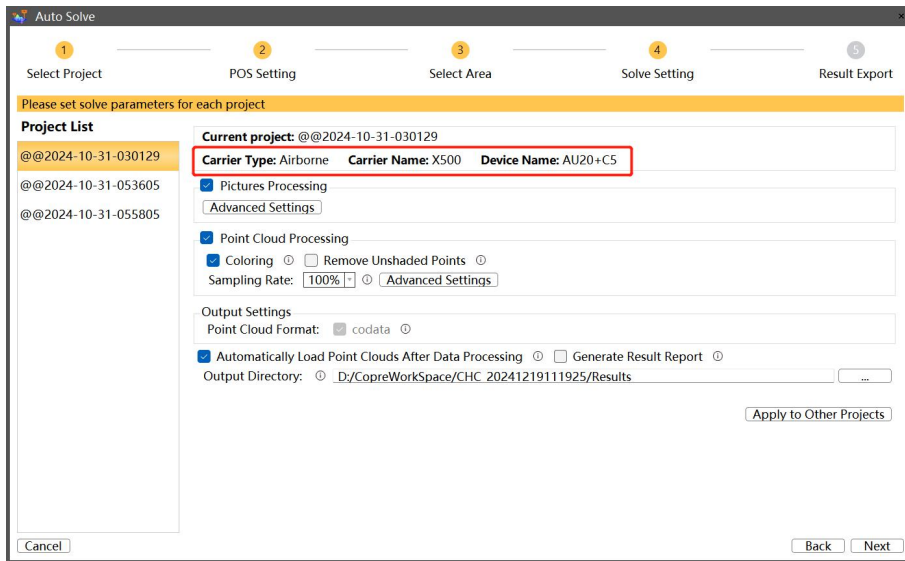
Auto Solve

1 Select Project
2 POS Setting
3 Select Area
4 Solve Setting
5 Result Export

Please set solve parameters for each project

Project List
@@2024-10-31-030129
@@2024-10-31-053605
@@2024-10-31-055805

Current project: @@2024-10-31-030129
Carrier Type: Airborne Carrier Name: X500 Device Name: AU20+C5

Pictures Processing
Advanced Settings

Point Cloud Processing
Coloring ⓘ Remove Unshaded Points ⓘ
Sampling Rate: 100% ⓘ Advanced Settings

Output Settings
Point Cloud Format: codata ⓘ

Automatically Load Point Clouds After Data Processing ⓘ Generate Result Report ⓘ
Output Directory: ⓘ D:/CopreWorkSpace/CHC_20241219111925/Results ...

Apply to Other Projects

Cancel
Back Next